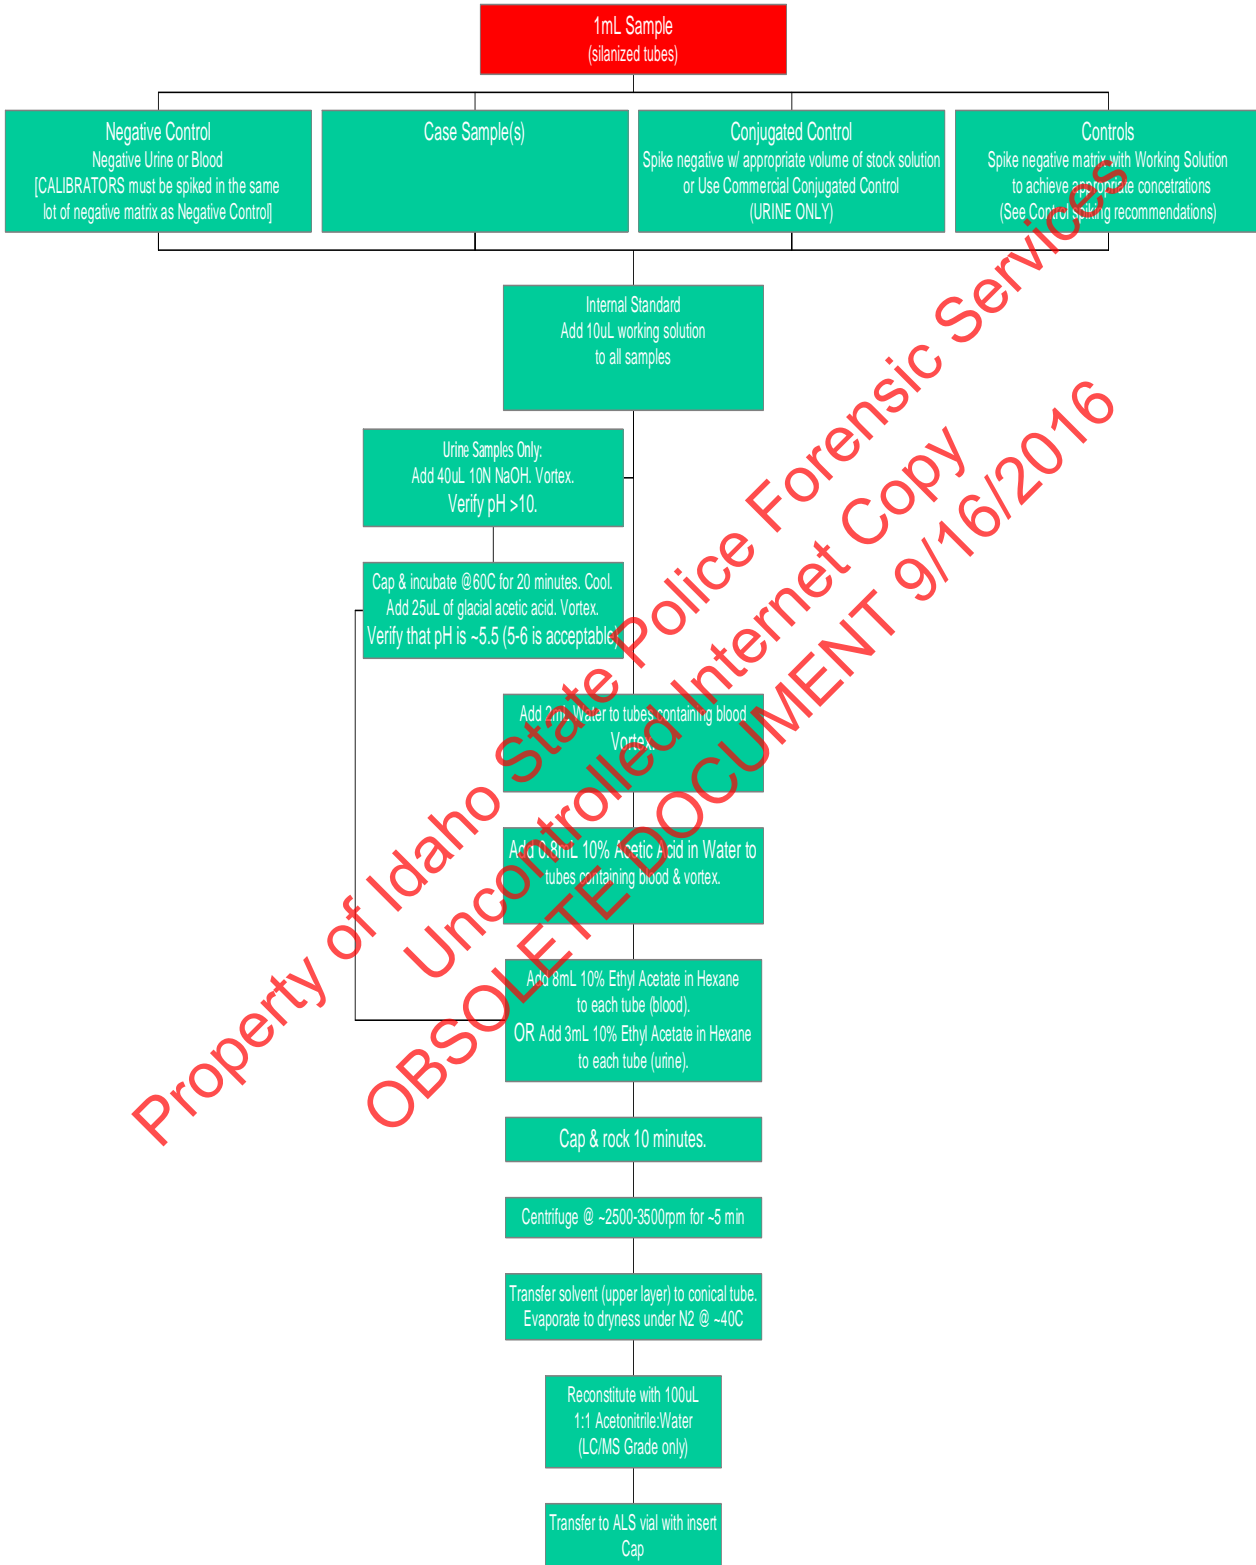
1mL Sample
(silanized tubes)

Negative Control
Negative Urine or Blood
[CALIBRATORS must be spiked in the same lot of negative matrix as Negative Control]

Case Sample(s)

Conjugated Control
Spike negative w/ appropriate volume of stock solution or Use Commercial Conjugated Control
(URINE ONLY)

Controls
Spike negative matrix with Working Solution to achieve appropriate concetrations
(See Control spiking recommendations)

Internal Standard
Add 10uL working solution to all samples

Urine Samples Only:
Add 40uL 10N NaOH. Vortex.
Verify pH >10.

Cap & incubate @60C for 20 minutes. Cool.
Add 25uL of glacial acetic acid. Vortex.
Verify that pH is ~5.5 (5-6 is acceptable)

Add 2mL Water to tubes containing blood
Vortex.

Add 0.8mL 10% Acetic Acid in Water to tubes containing blood & vortex.

Add 8mL 10% Ethyl Acetate in Hexane to each tube (blood).
OR Add 3mL 10% Ethyl Acetate in Hexane to each tube (urine).

Cap & rock 10 minutes.

Centrifuge @ ~2500-3500rpm for ~5 min

Transfer solvent (upper layer) to conical tube.
Evaporate to dryness under N2 @ ~40C

Reconstitute with 100uL
1:1 Acetonitrile:Water
(LC/MS Grade only)

Transfer to ALS vial with insert
Cap

Property of Idaho State Police Forensic Services
Uncontrolled Internet Copy
OBSOLETE DOCUMENT 9/16/2016